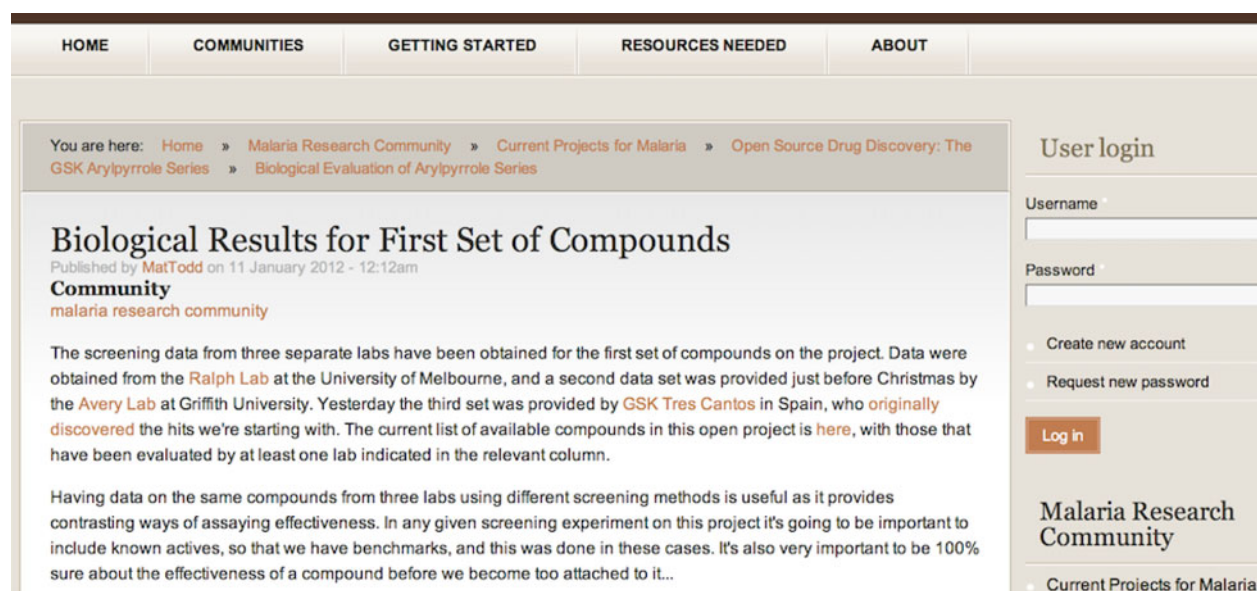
HOME COMMUNITIES GETTING STARTED RESOURCES NEEDED ABOUT

You are here: Home » Malaria Research Community » Current Projects for Malaria » Open Source Drug Discovery: The GSK Arylpyrrole Series » Biological Evaluation of Arylpyrrole Series

Biological Results for First Set of Compounds

Published by MatTodd on 11 January 2012 - 12:12am

Community

malaria research community

The screening data from three separate labs have been obtained for the first set of compounds on the project. Data were obtained from the Ralph Lab at the University of Melbourne, and a second data set was provided just before Christmas by the Avery Lab at Griffith University. Yesterday the third set was provided by GSK Tres Cantos in Spain, who originally discovered the hits we're starting with. The current list of available compounds in this open project is here, with those that have been evaluated by at least one lab indicated in the relevant column.

Having data on the same compounds from three labs using different screening methods is useful as it provides contrasting ways of assaying effectiveness. In any given screening experiment on this project it's going to be important to include known actives, so that we have benchmarks, and this was done in these cases. It's also very important to be 100% sure about the effectiveness of a compound before we become too attached to it...

User login

Username *

Password *

Create new account

Request new password

Log in

Malaria Research Community

Current Projects for Malaria